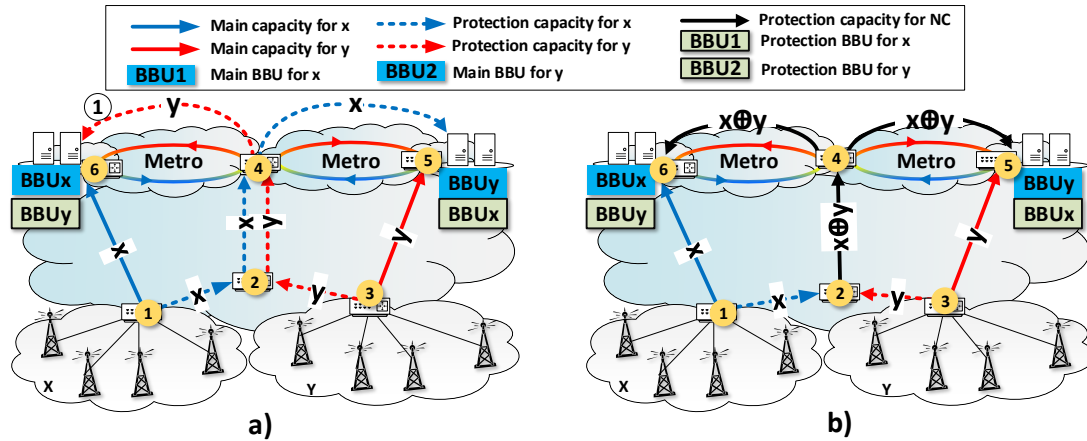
Main capacity for x
Main capacity for y
BBU1 Main BBU for x
Protection capacity for x
Protection capacity for y
BBU2 Main BBU for y
Protection capacity for NC
BBU1 Protection BBU for x
BBU2 Protection BBU for y

1
y
x
Metro
Metro
6
4
5
BBUx
BBUy
BBUy
BBUx
x
x
y
y
x
2
y
1
3
X
Y
a)

x⊕y
x⊕y
Metro
Metro
6
4
5
BBUx
BBUy
BBUy
BBUx
x⊕y
x
y
x
2
y
1
3
X
Y
b)